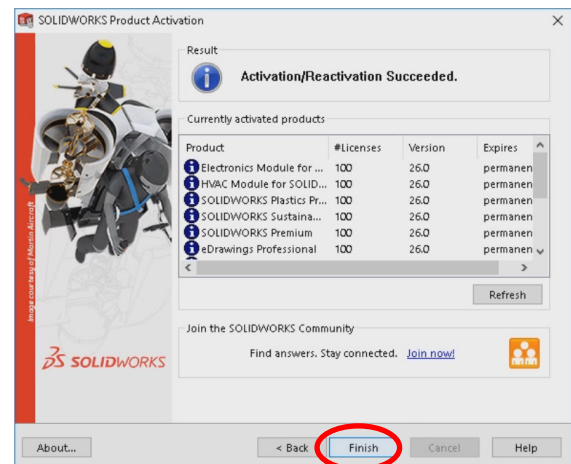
SOLIDWORKS Product Activation

Image courtesy of Martin Aircraft

SOLIDWORKS

Result

Activation/Reactivation Succeeded.

Currently activated products

| Product | #Licenses | Version | Expires |
|---|---|---|---|
| Electronics Module for ... | 100 | 26.0 | permanen |
| HVAC Module for SOLID... | 100 | 26.0 | permanen |
| SOLIDWORKS Plastics Pr... | 100 | 26.0 | permanen |
| SOLIDWORKS Sustaina... | 100 | 26.0 | permanen |
| SOLIDWORKS Premium | 100 | 26.0 | permanen |
| eDrawings Professional | 100 | 26.0 | permanen |

Refresh

Join the SOLIDWORKS Community

Find answers. Stay connected. Join now!

About...

< Back

Finish

Cancel

Help